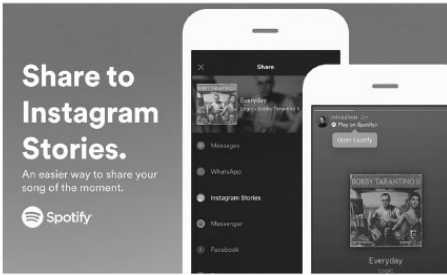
Share to Instagram Stories.

An easier way to share your song of the moment.

Spotify

×
Share

BOBBY TARANTINO II
Everyday
Logic • Bobby Tarantino II

Messages

WhatsApp

Instagram Stories

Messenger

Facebook

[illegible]
Play on Spotify

Open Spotify

BOBBY TARANTINO II

Everyday
Logic